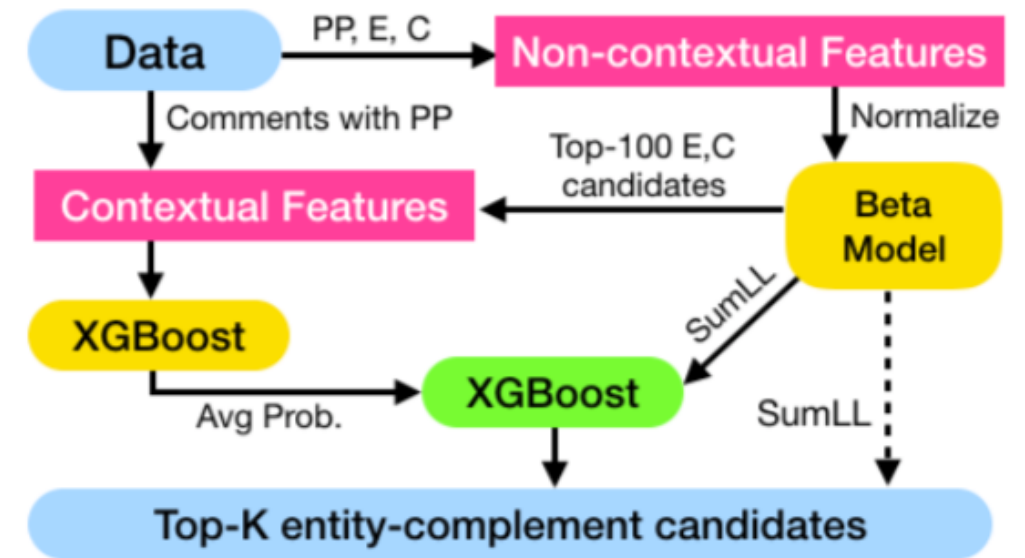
Data

PP, E, C

Non-contextual Features

Comments with PP

Normalize

Top-100 E,C candidates

Contextual Features

Beta Model

XGBoost

SumLL

XGBoost

Avg Prob.

SumLL

Top-K entity-complement candidates